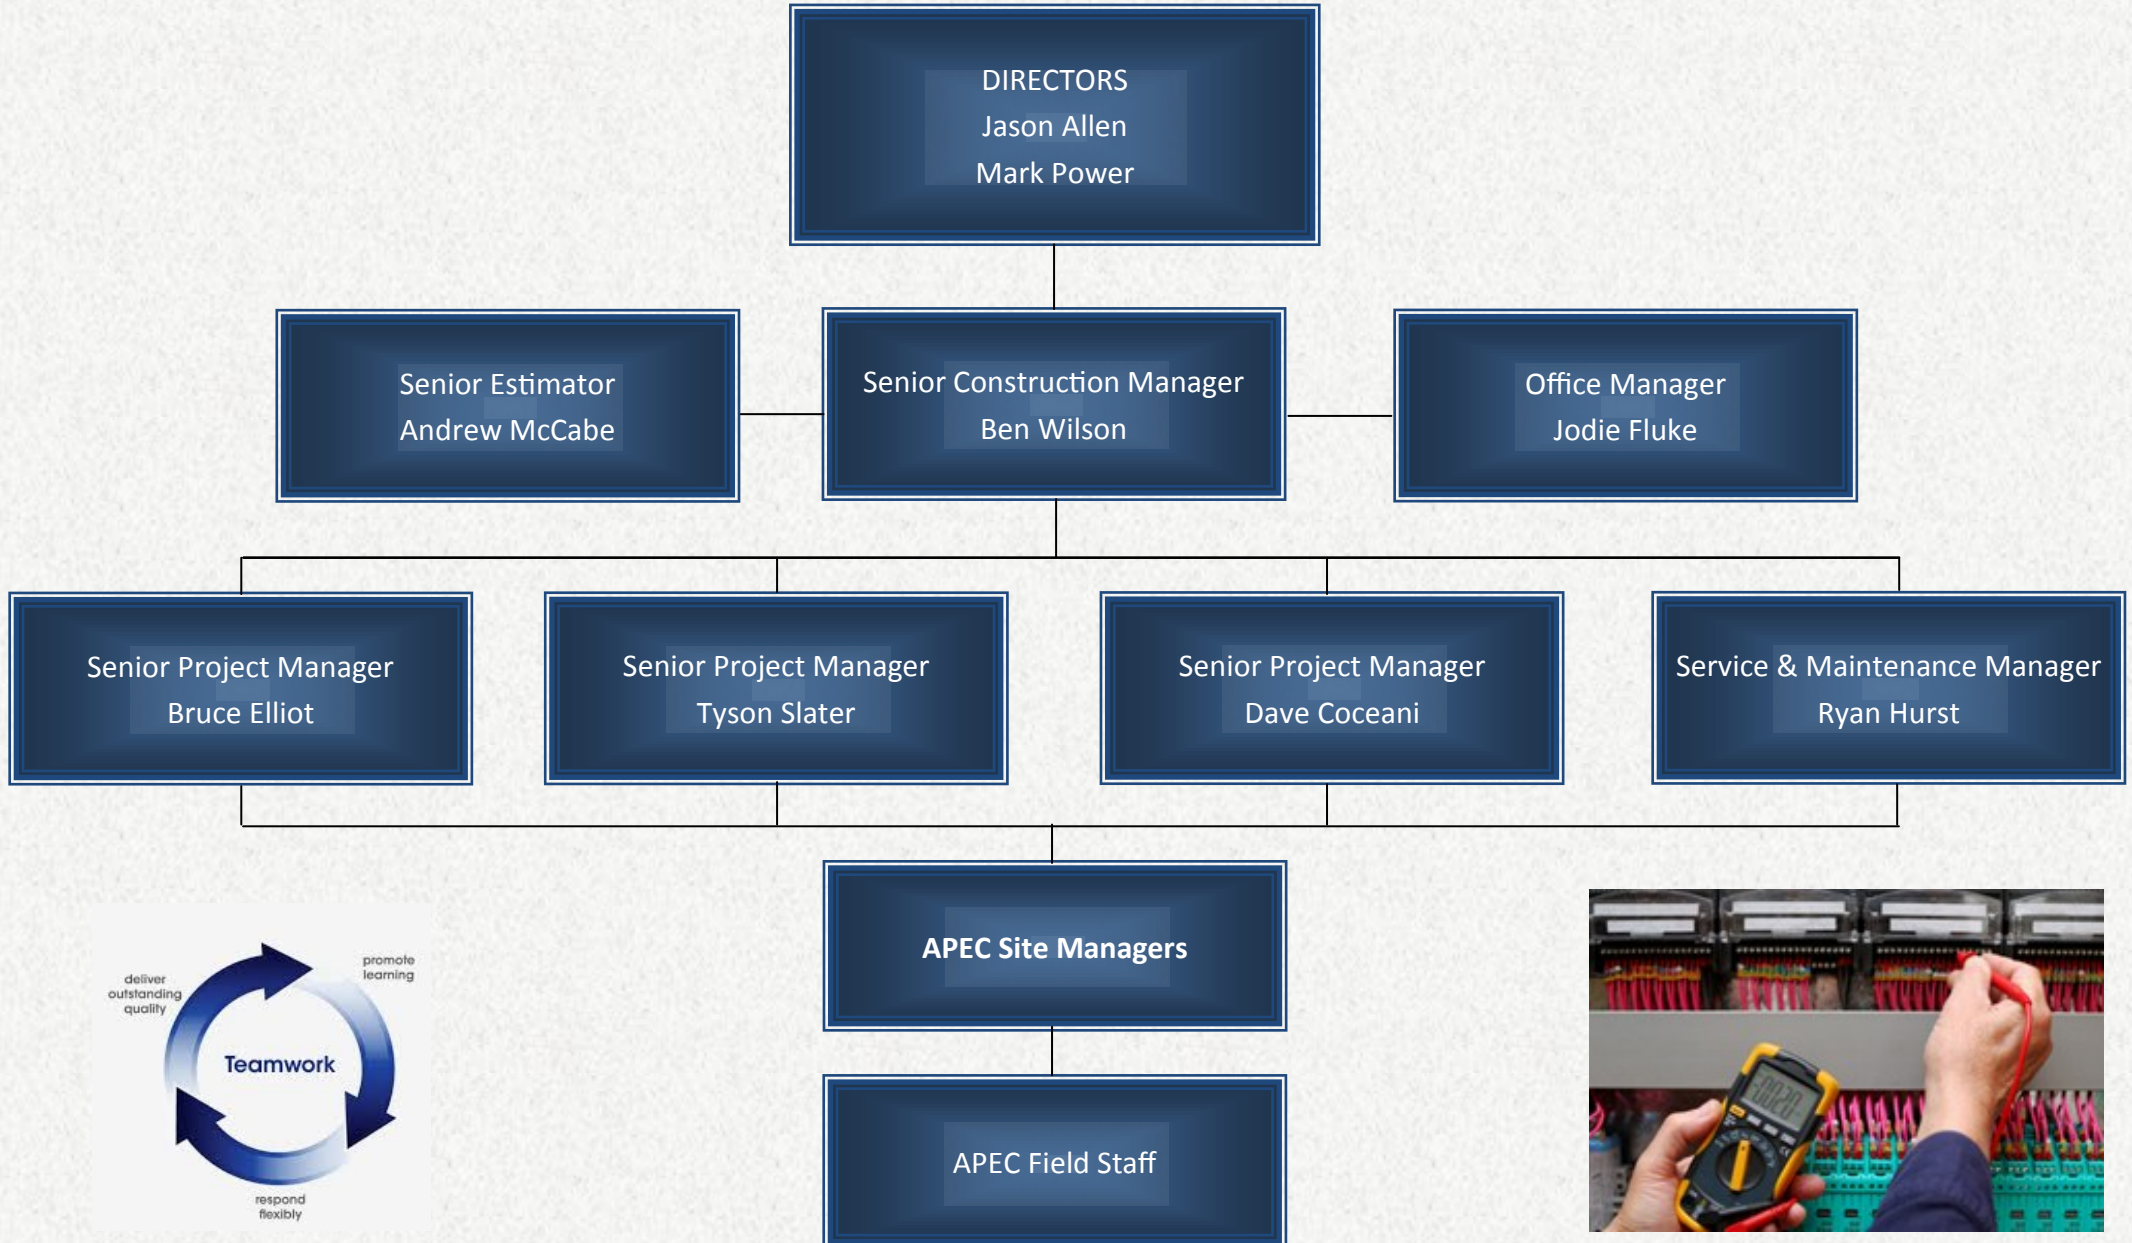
DIRECTORS
Jason Allen
Mark Power

Senior Estimator
Andrew McCabe

Senior Construction Manager
Ben Wilson

Office Manager
Jodie Fluke

Senior Project Manager
Bruce Elliot

Senior Project Manager
Tyson Slater

Senior Project Manager
Dave Coceani

Service & Maintenance Manager
Ryan Hurst

APEC Site Managers

APEC Field Staff

deliver outstanding quality

promote learning

Teamwork

respond flexibly